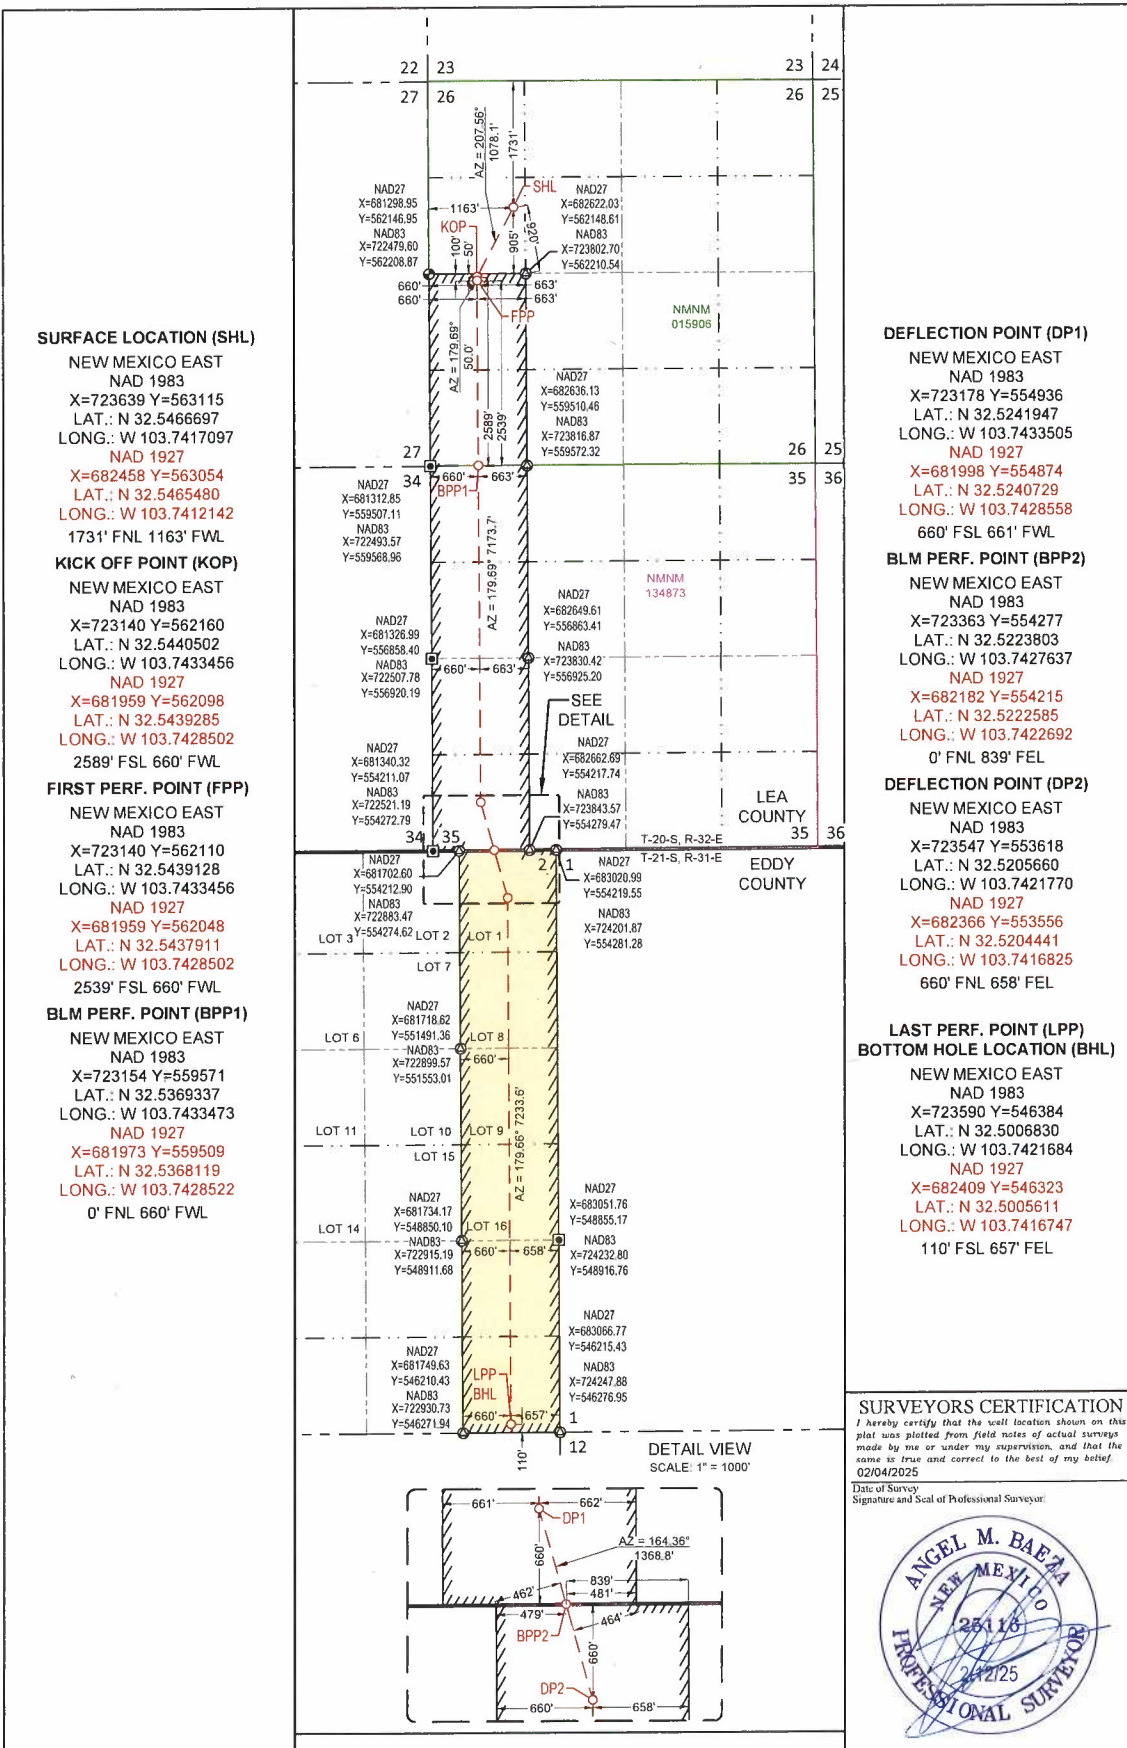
SURFACE LOCATION (SHL)
NEW MEXICO EAST
NAD 1983
X=723639 Y=563115
LAT.: N 32.5466697
LONG.: W 103.7417097
NAD 1927
X=682458 Y=563054
LAT.: N 32.5465480
LONG.: W 103.7412142
1731' FNL 1163' FWL

KICK OFF POINT (KOP)
NEW MEXICO EAST
NAD 1983
X=723140 Y=562160
LAT.: N 32.5440502
LONG.: W 103.7433456
NAD 1927
X=681959 Y=562098
LAT.: N 32.5439285
LONG.: W 103.7428502
2589' FSL 660' FWL

FIRST PERF. POINT (FPP)
NEW MEXICO EAST
NAD 1983
X=723140 Y=562110
LAT.: N 32.5439128
LONG.: W 103.7433456
NAD 1927
X=681959 Y=562048
LAT.: N 32.5437911
LONG.: W 103.7428502
2539' FSL 660' FWL

BLM PERF. POINT (BPP1)
NEW MEXICO EAST
NAD 1983
X=723154 Y=559571
LAT.: N 32.5369337
LONG.: W 103.7433473
NAD 1927
X=681973 Y=559509
LAT.: N 32.5368119
LONG.: W 103.7428522
0' FNL 660' FWL

22 23 23 24
27 26 26 25
AZ = 207.56° 1078.1' 1731'
SHL
NAD27 X=681298.95 Y=562146.95 NAD83 X=722479.60 Y=562208.87
1163'
KOP
100' 50' 905' 950'
NAD27 X=682622.03 Y=562148.61 NAD83 X=723802.70 Y=562210.54
660' 660' 663' 663'
FPP
NMNM 015906
AZ = 179.69° 50.0'
2589' 2539'
NAD27 X=682636.13 Y=559510.46 NAD83 X=723816.87 Y=559572.32
27 34 26 25 35 36
660' 663'
BPP1
NAD27 X=681312.85 Y=559507.11 NAD83 X=722493.57 Y=559568.96
AZ = 179.69° 7173.7'
NMNM 134873
NAD27 X=682649.61 Y=556863.41 NAD83 X=723830.42 Y=556925.20
NAD27 X=681326.99 Y=556858.40 NAD83 X=722507.78 Y=556920.19
660' 663'
SEE DETAIL
NAD27 X=682662.69 Y=554217.74 NAD83 X=723843.57 Y=554279.47
NAD27 X=681340.32 Y=554211.07 NAD83 X=722521.19 Y=554272.79
LEA COUNTY
34 35 35 36
T-20-S, R-32-E
T-21-S, R-31-E
2 1
NAD27 X=681702.60 Y=554212.90 NAD83 X=722883.47 Y=554274.62
NAD27 X=683020.99 Y=554219.55 NAD83 X=724201.87 Y=554281.28
EDDY COUNTY
LOT 3 LOT 2 LOT 1
LOT 7
NAD27 X=681718.62 Y=551491.36 NAD83 X=722899.57 Y=551553.01
LOT 6 LOT 8 660'
AZ = 179.66° 7233.6'
LOT 11 LOT 10 LOT 9
LOT 15
NAD27 X=681734.17 Y=548850.10 NAD83 X=722915.19 Y=548911.68
LOT 14 LOT 16 660' 658'
NAD27 X=683051.76 Y=548855.17 NAD83 X=724232.80 Y=548916.76
NAD27 X=683066.77 Y=546215.43 NAD83 X=724247.88 Y=546276.95
NAD27 X=681749.63 Y=546210.43 NAD83 X=722930.73 Y=546271.94
LPP BHL
660' 657'
1 12
110'
DETAIL VIEW
SCALE: 1" = 1000'
661' 662'
DP1
AZ = 164.36° 1368.8'
660'
839' 481'
462'
479' 464'
BPP2
660'
DP2
660' 658'

DEFLECTION POINT (DP1)
NEW MEXICO EAST
NAD 1983
X=723178 Y=554936
LAT.: N 32.5241947
LONG.: W 103.7433505
NAD 1927
X=681998 Y=554874
LAT.: N 32.5240729
LONG.: W 103.7428558
660' FSL 661' FWL

BLM PERF. POINT (BPP2)
NEW MEXICO EAST
NAD 1983
X=723363 Y=554277
LAT.: N 32.5223803
LONG.: W 103.7427637
NAD 1927
X=682182 Y=554215
LAT.: N 32.5222585
LONG.: W 103.7422692
0' FNL 839' FEL

DEFLECTION POINT (DP2)
NEW MEXICO EAST
NAD 1983
X=723547 Y=553618
LAT.: N 32.5205660
LONG.: W 103.7421770
NAD 1927
X=682366 Y=553556
LAT.: N 32.5204441
LONG.: W 103.7416825
660' FNL 658' FEL

LAST PERF. POINT (LPP)
BOTTOM HOLE LOCATION (BHL)
NEW MEXICO EAST
NAD 1983
X=723590 Y=546384
LAT.: N 32.5006830
LONG.: W 103.7421684
NAD 1927
X=682409 Y=546323
LAT.: N 32.5005611
LONG.: W 103.7416747
110' FSL 657' FEL

SURVEYORS CERTIFICATION
I hereby certify that the well location shown on this plat was plotted from field notes of actual surveys made by me or under my supervision, and that the same is true and correct to the best of my belief.
02/04/2025
Date of Survey
Signature and Seal of Professional Surveyor

ANGEL M. BAEZA
NEW MEXICO
25116
2/4/25
PROFESSIONAL SURVEYOR